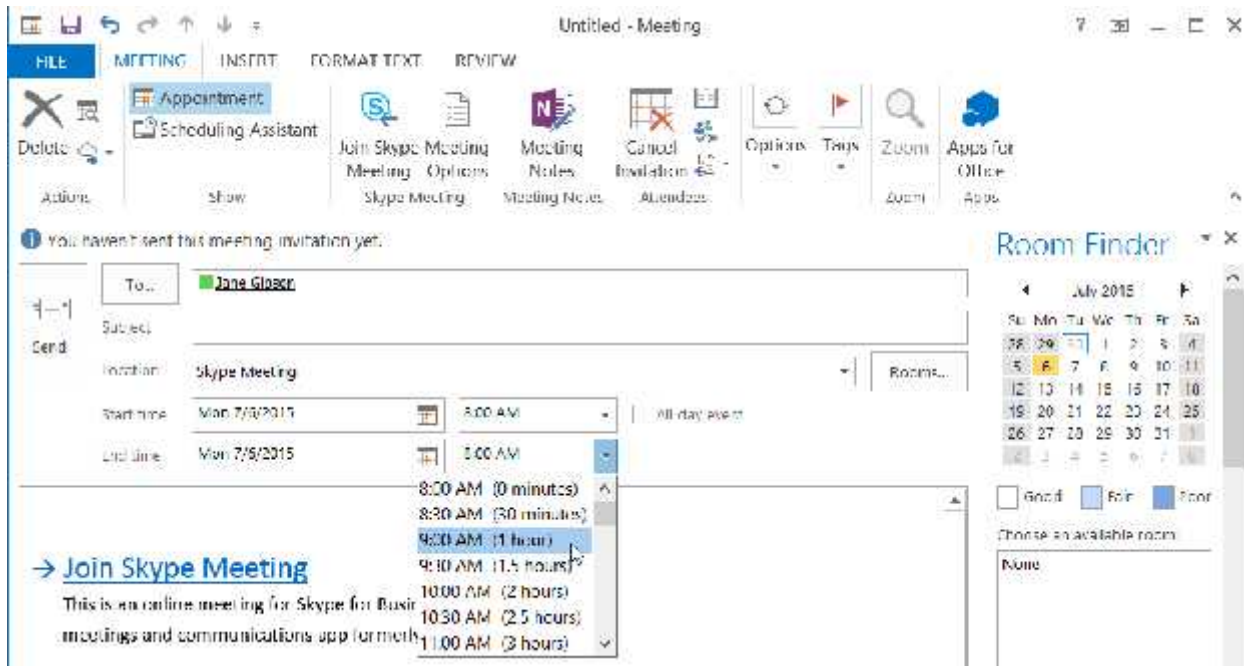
Untitled - Meeting

FILE MEETING INSERT FORMAT TEXT REVIEW

Delete
Actions

Appointment
Scheduling Assistant
Show

Join Skype Meeting
Meeting Options
Skype Meeting

Meeting Notes
Meeting Notes

Cancel Invitation
Attendees

Options
Tags
Zoom
Zoom
Apps for Office
Apps

You haven't sent this meeting invitation yet.

Send

To...
Jane Gibson
Subject
Location
Skype Meeting
Rooms...
Start time
Mon 7/6/2015
8:00 AM
All day event
End time
Mon 7/6/2015
8:00 AM

8:00 AM (0 minutes)
8:30 AM (30 minutes)
9:00 AM (1 hour)
9:30 AM (1.5 hours)
10:00 AM (2 hours)
10:30 AM (2.5 hours)
11:00 AM (3 hours)

→ Join Skype Meeting
This is an online meeting for Skype for Busin
meetings and communications app formerly

Room Finder

July 2015

| Su | Mo | Tu | We | Th | Fr | Sa |
|---|---|---|---|---|---|---|
| 28 | 29 | 30 | 1 | 2 | 3 | 4 |
| 5 | 6 | 7 | 8 | 9 | 10 | 11 |
| 12 | 13 | 14 | 15 | 16 | 17 | 18 |
| 19 | 20 | 21 | 22 | 23 | 24 | 25 |
| 26 | 27 | 28 | 29 | 30 | 31 | 1 |
| 2 | 3 | 4 | 5 | 6 | 7 | 8 |

Good Fair Poor

Choose an available room:
None